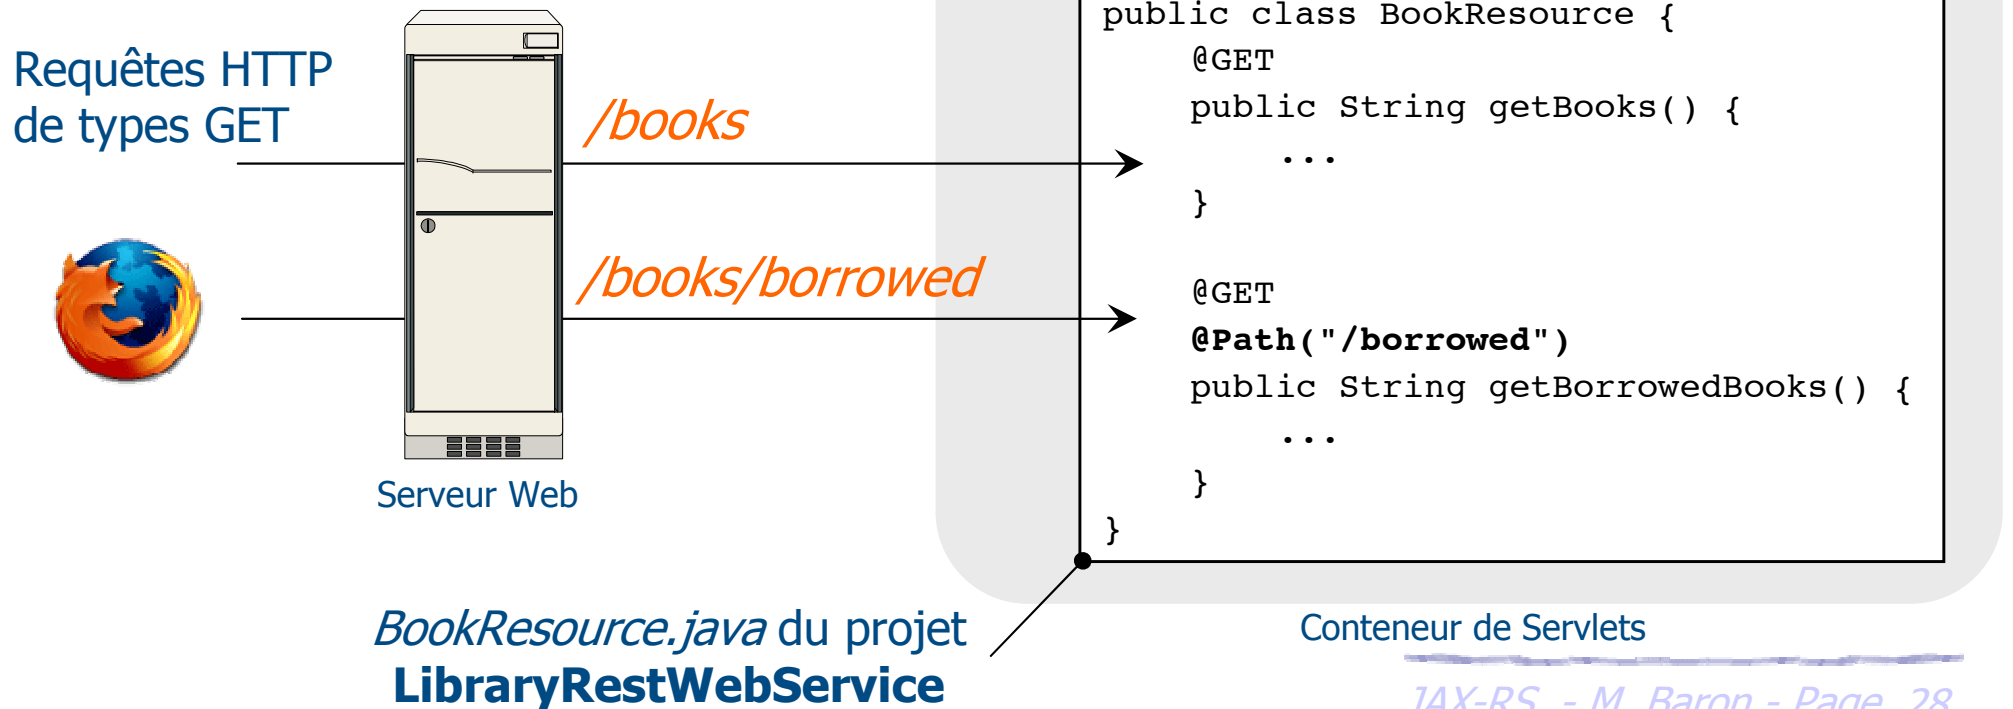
Requêtes HTTP de types GET

/books

/books/borrowed

Serveur Web

public class BookResource {
@GET
public String getBooks() {
...
}

@GET
@Path("/borrowed")
public String getBorrowedBooks() {
...
}
}

BookResource.java du projet
LibraryRestWebService

Conteneur de Servlets

JAX-RS - M. Baron - Page 28